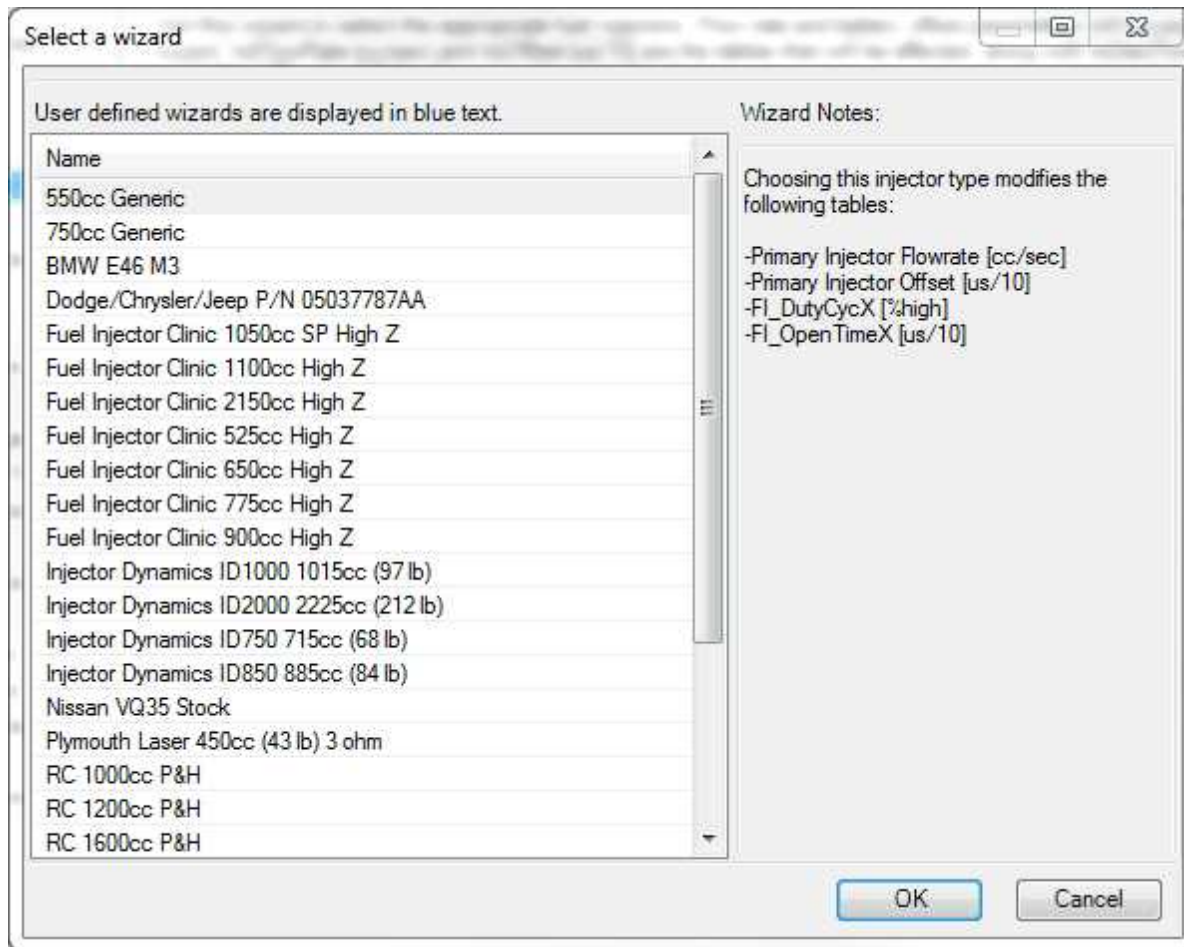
Select a wizard

User defined wizards are displayed in blue text.

Name

550cc Generic
750cc Generic
BMW E46 M3
Dodge/Chrysler/Jeep P/N 05037787AA
Fuel Injector Clinic 1050cc SP High Z
Fuel Injector Clinic 1100cc High Z
Fuel Injector Clinic 2150cc High Z
Fuel Injector Clinic 525cc High Z
Fuel Injector Clinic 650cc High Z
Fuel Injector Clinic 775cc High Z
Fuel Injector Clinic 900cc High Z
Injector Dynamics ID1000 1015cc (97 lb)
Injector Dynamics ID2000 2225cc (212 lb)
Injector Dynamics ID750 715cc (68 lb)
Injector Dynamics ID850 885cc (84 lb)
Nissan VQ35 Stock
Plymouth Laser 450cc (43 lb) 3 ohm
RC 1000cc P&H
RC 1200cc P&H
RC 1600cc P&H

Wizard Notes:

Choosing this injector type modifies the following tables:

-Primary Injector Flowrate [cc/sec]
-Primary Injector Offset [us/10]
-FI_DutyCycX [%high]
-FI_OpenTimeX [us/10]

OK
Cancel